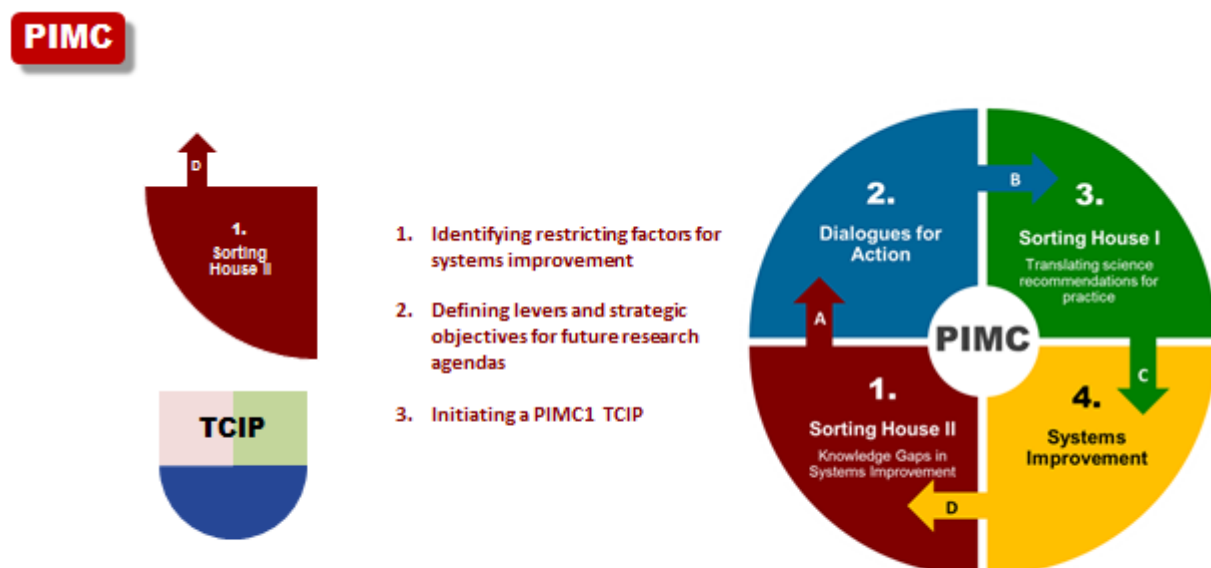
PIMC

D

1.
Sorting House II

TCIP

1. Identifying restricting factors for systems improvement

2. Defining levers and strategic objectives for future research agendas

3. Initiating a PIMC1 TCIP

2.
Dialogues for Action

B

3.
Sorting House I
Translating science recommendations for practice

A

PIMC

C

1.
Sorting House II
Knowledge Gaps in Systems Improvement

4.
Systems Improvement

D